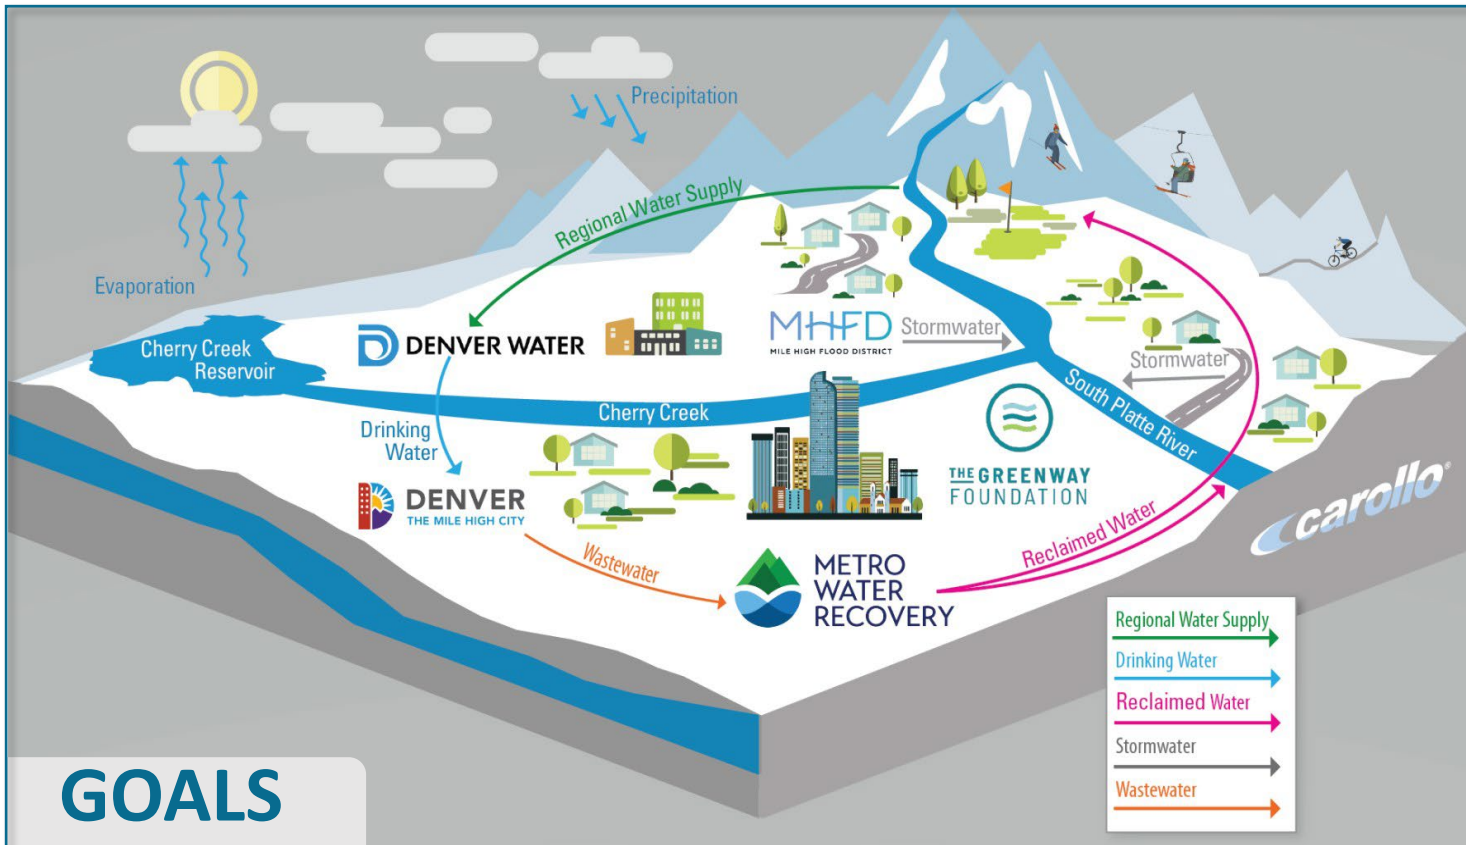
Precipitation

Evaporation

Regional Water Supply

Cherry Creek Reservoir

DENVER WATER

MHFD MILE HIGH FLOOD DISTRICT

Stormwater

Stormwater

South Platte River

Cherry Creek

Drinking Water

DENVER THE MILE HIGH CITY

THE GREENWAY FOUNDATION

Wastewater

METRO WATER RECOVERY

Reclaimed Water

carollo

Regional Water Supply
Drinking Water
Reclaimed Water
Stormwater
Wastewater

GOALS